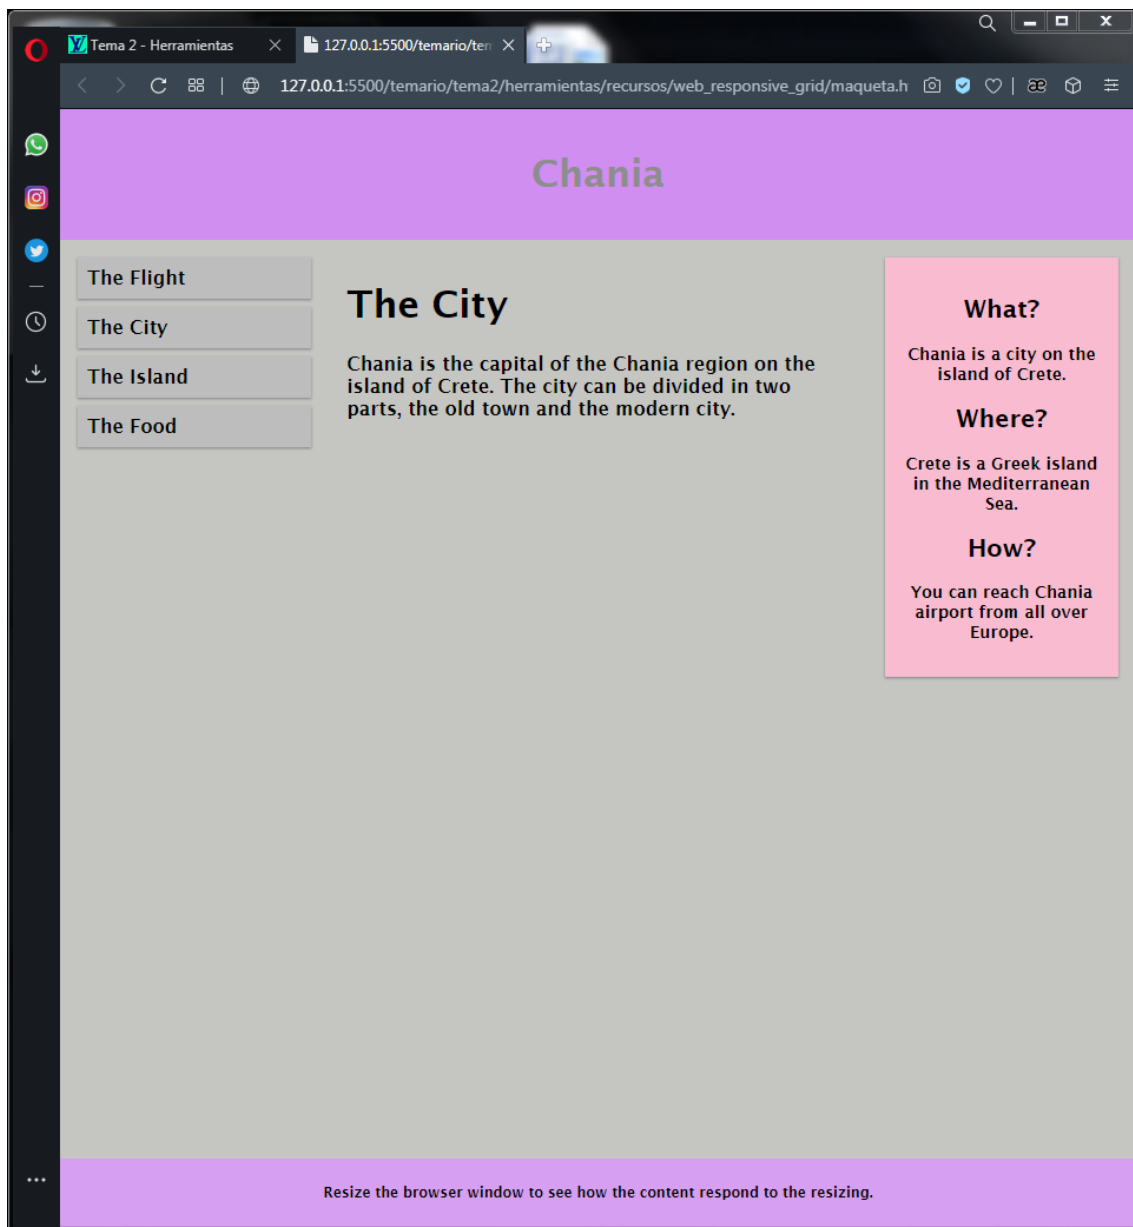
Tema 2 - Herramientas
127.0.0.1:5500/temario/ten
127.0.0.1:5500/temario/tema2/herramientas/recursos/web_responsive_grid/maqueta.h

Chania

The Flight
The City
The Island
The Food

The City

Chania is the capital of the Chania region on the island of Crete. The city can be divided in two parts, the old town and the modern city.

What?

Chania is a city on the island of Crete.

Where?

Crete is a Greek island in the Mediterranean Sea.

How?

You can reach Chania airport from all over Europe.

Resize the browser window to see how the content respond to the resizing.